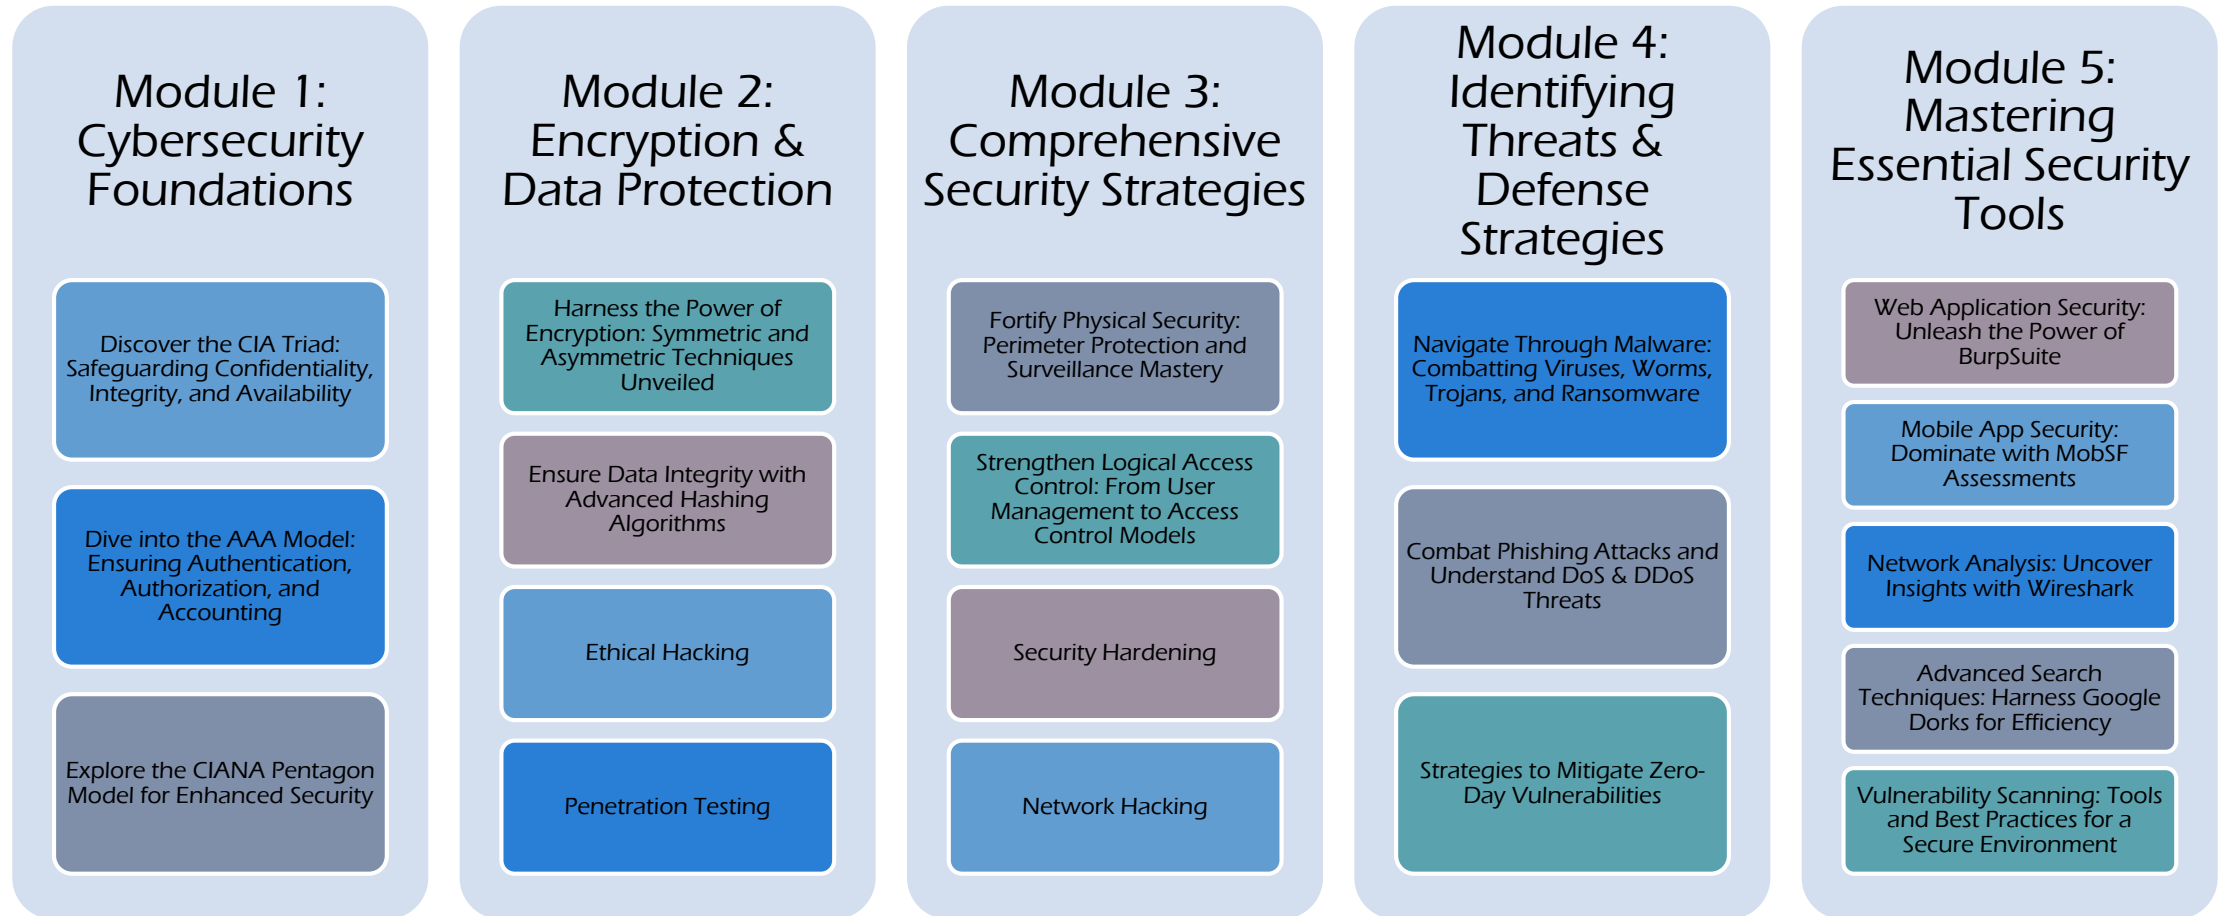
Module 1: Cybersecurity Foundations

Discover the CIA Triad: Safeguarding Confidentiality, Integrity, and Availability

Dive into the AAA Model: Ensuring Authentication, Authorization, and Accounting

Explore the CIANA Pentagon Model for Enhanced Security

Module 2: Encryption & Data Protection

Harness the Power of Encryption: Symmetric and Asymmetric Techniques Unveiled

Ensure Data Integrity with Advanced Hashing Algorithms

Ethical Hacking

Penetration Testing

Module 3: Comprehensive Security Strategies

Fortify Physical Security: Perimeter Protection and Surveillance Mastery

Strengthen Logical Access Control: From User Management to Access Control Models

Security Hardening

Network Hacking

Module 4: Identifying Threats & Defense Strategies

Navigate Through Malware: Combatting Viruses, Worms, Trojans, and Ransomware

Combat Phishing Attacks and Understand DoS & DDoS Threats

Strategies to Mitigate Zero-Day Vulnerabilities

Module 5: Mastering Essential Security Tools

Web Application Security: Unleash the Power of BurpSuite

Mobile App Security: Dominate with MobSF Assessments

Network Analysis: Uncover Insights with Wireshark

Advanced Search Techniques: Harness Google Dorks for Efficiency

Vulnerability Scanning: Tools and Best Practices for a Secure Environment